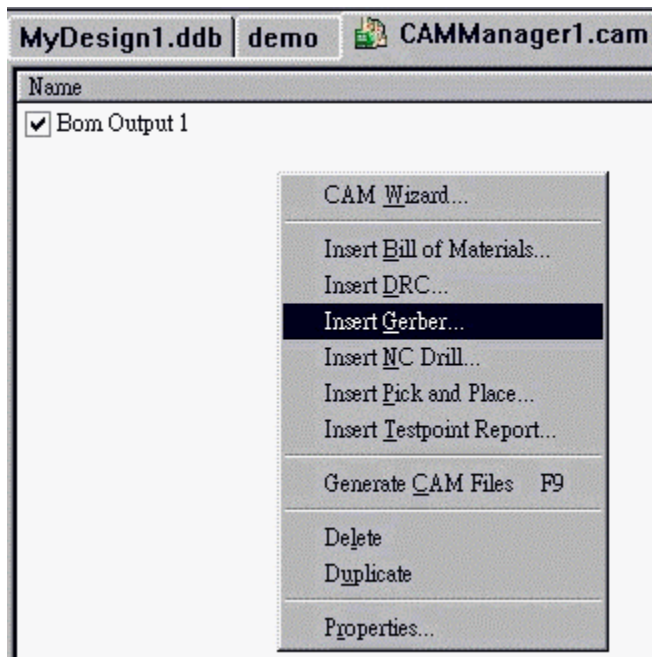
MyDesign1.ddb | demo | CAMManager1.cam

Name

Bom Output 1

CAM Wizard...

Insert Bill of Materials...
Insert DRC...
Insert Gerber...
Insert NC Drill...
Insert Pick and Place...
Insert Testpoint Report...

Generate CAM Files F9

Delete
Duplicate

Properties...